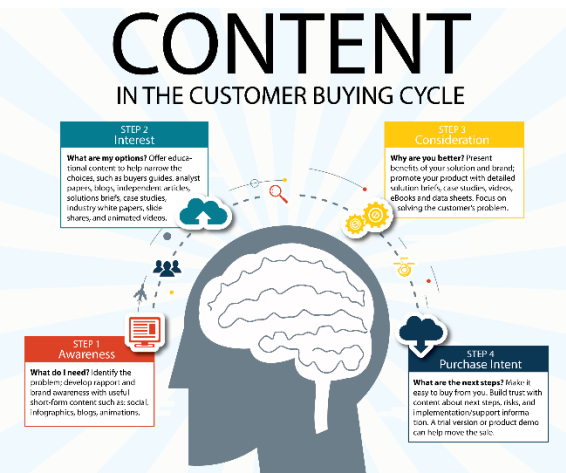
CONTENT
IN THE CUSTOMER BUYING CYCLE

STEP 2
Interest

What are my options? Offer educational content to help narrow the choices, such as buyers guides, analyst papers, blogs, independent articles, solutions briefs, case studies, industry white papers, slide shares, and animated videos.

STEP 3
Consideration

Why are you better? Present benefits of your solution and brand; promote your product with detailed solution briefs, case studies, videos, eBooks and data sheets. Focus on solving the customer's problem.

STEP 1
Awareness

What do I need? Identify the problem; develop rapport and brand awareness with useful short-form content such as: social, infographics, blogs, animations.

STEP 4
Purchase Intent

What are the next steps? Make it easy to buy from you. Build trust with content about next steps, risks, and implementation/support information. A trial version or product demo can help move the sale.